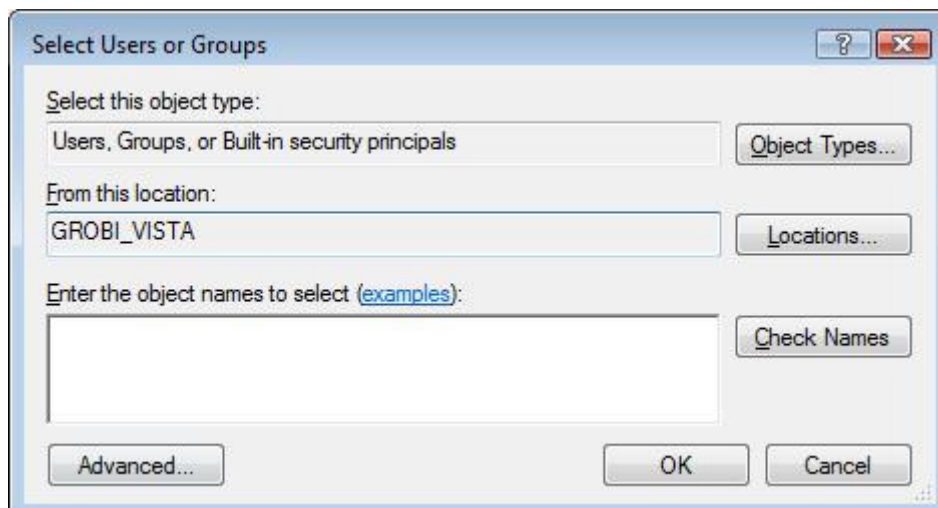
Select Users or Groups

Select this object type:

Users, Groups, or Built-in security principals

Object Types...

From this location:

GROBI_VISTA

Locations...

Enter the object names to select (examples):

Check Names

Advanced...

OK

Cancel